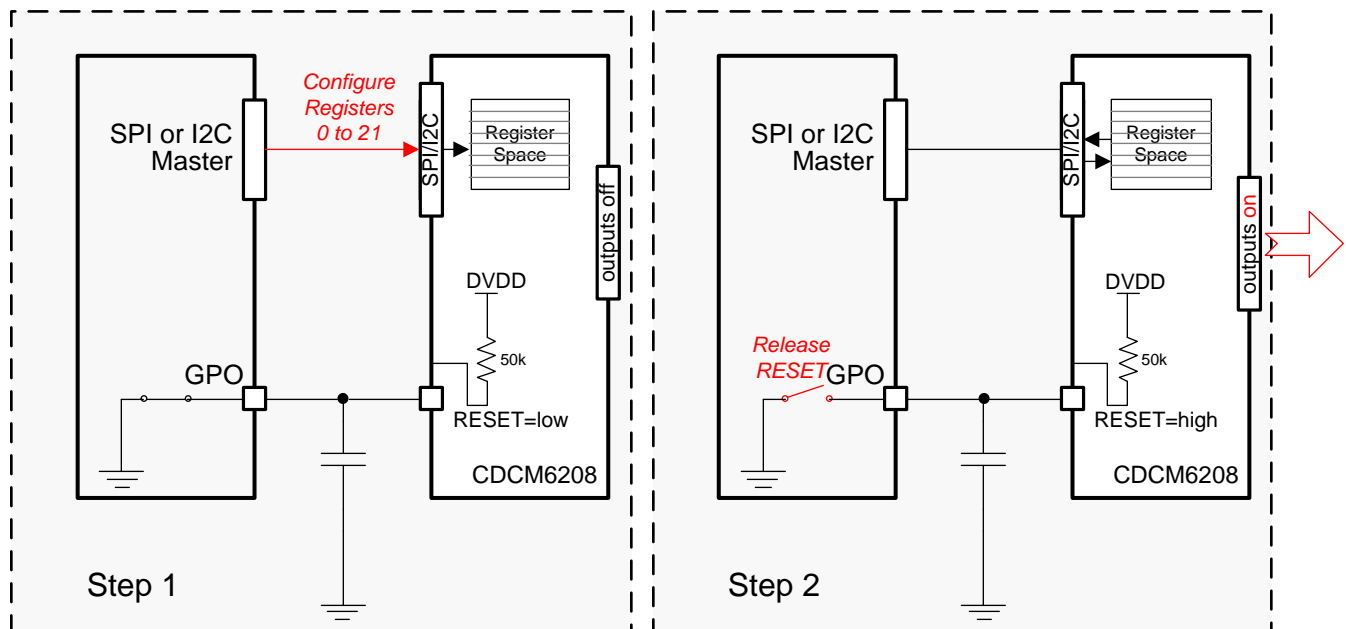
SPI or I2C Master

Configure Registers 0 to 21

SPI/I2C

Register Space

outputs off

DVDD

50k

GPO

RESET=low

CDCM6208

Step 1

SPI or I2C Master

SPI/I2C

Register Space

outputs on

DVDD

50k

Release RESET

GPO

RESET=high

CDCM6208

Step 2